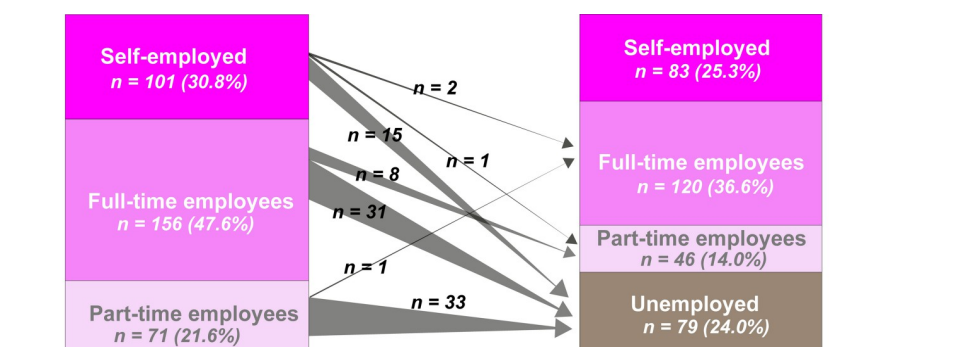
Self-employed
n = 101 (30.8%)

Full-time employees
n = 156 (47.6%)

Part-time employees
n = 71 (21.6%)

n = 2
n = 15
n = 1
n = 8
n = 31
n = 1
n = 33

Self-employed
n = 83 (25.3%)

Full-time employees
n = 120 (36.6%)

Part-time employees
n = 46 (14.0%)

Unemployed
n = 79 (24.0%)